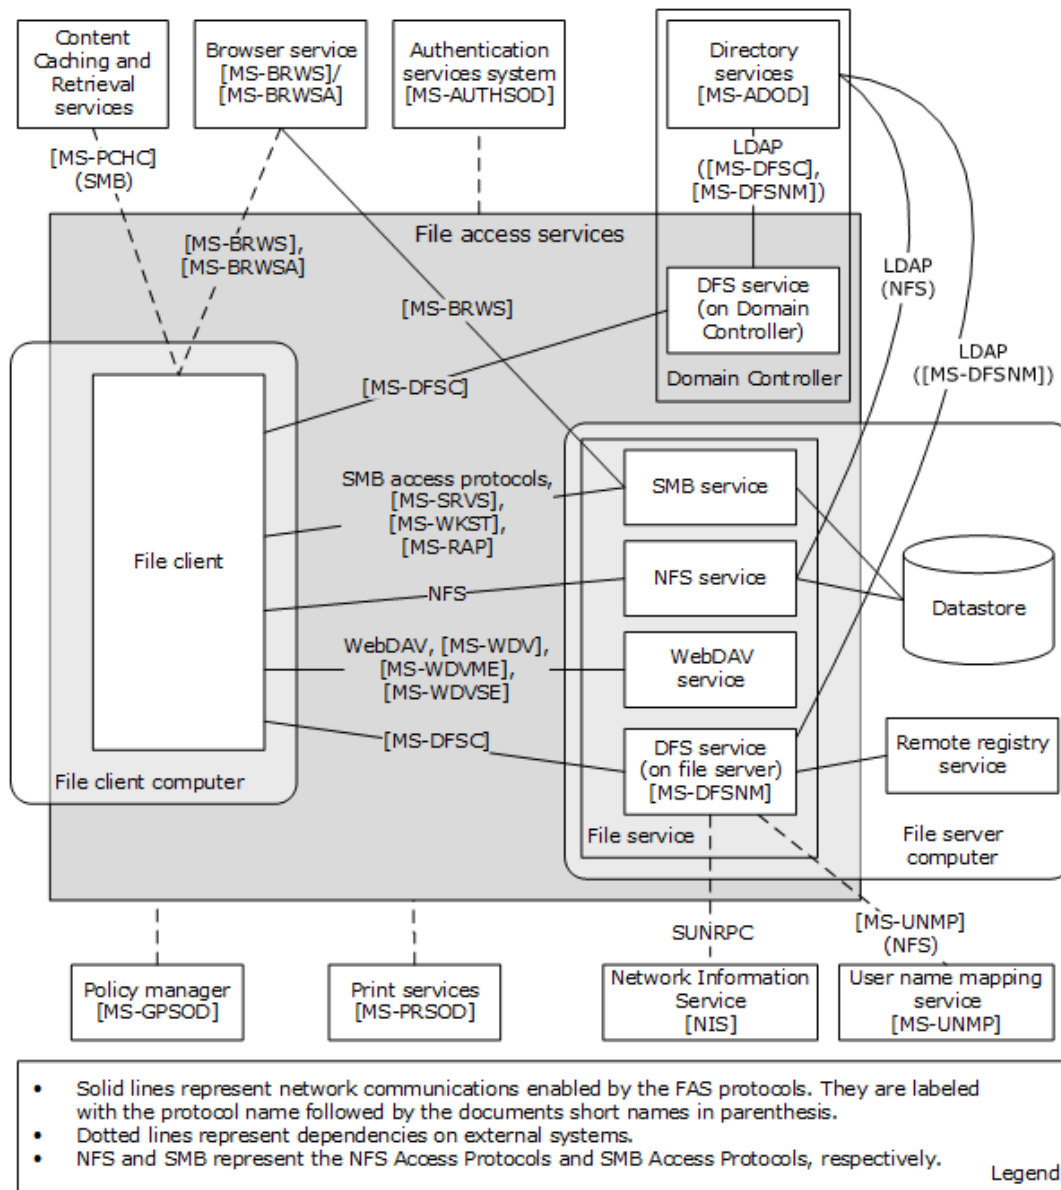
Content Caching and Retrieval services

Browser service [MS-BRWS]/ [MS-BRWSA]

Authentication services system [MS-AUTHSOD]

Directory services [MS-ADOD]

[MS-PCHC] (SMB)

LDAP ([MS-DFSC], [MS-DFSNM])

File access services

[MS-BRWS], [MS-BRWSA]

LDAP (NFS)

[MS-BRWS]

DFS service (on Domain Controller)

LDAP ([MS-DFSNM])

Domain Controller

[MS-DFSC]

SMB access protocols, [MS-SRVS], [MS-WKST], [MS-RAP]

SMB service

File client

NFS

NFS service

Datastore

WebDAV, [MS-WDV], [MS-WDVME], [MS-WDVSE]

WebDAV service

[MS-DFSC]

DFS service (on file server) [MS-DFSNM]

Remote registry service

File client computer

File service

File server computer

SUNRPC

[MS-UNMP] (NFS)

Policy manager [MS-GPSOD]

Print services [MS-PRSOD]

Network Information Service [NIS]

User name mapping service [MS-UNMP]

• Solid lines represent network communications enabled by the FAS protocols. They are labeled with the protocol name followed by the documents short names in parenthesis.
• Dotted lines represent dependencies on external systems.
• NFS and SMB represent the NFS Access Protocols and SMB Access Protocols, respectively.

Legend